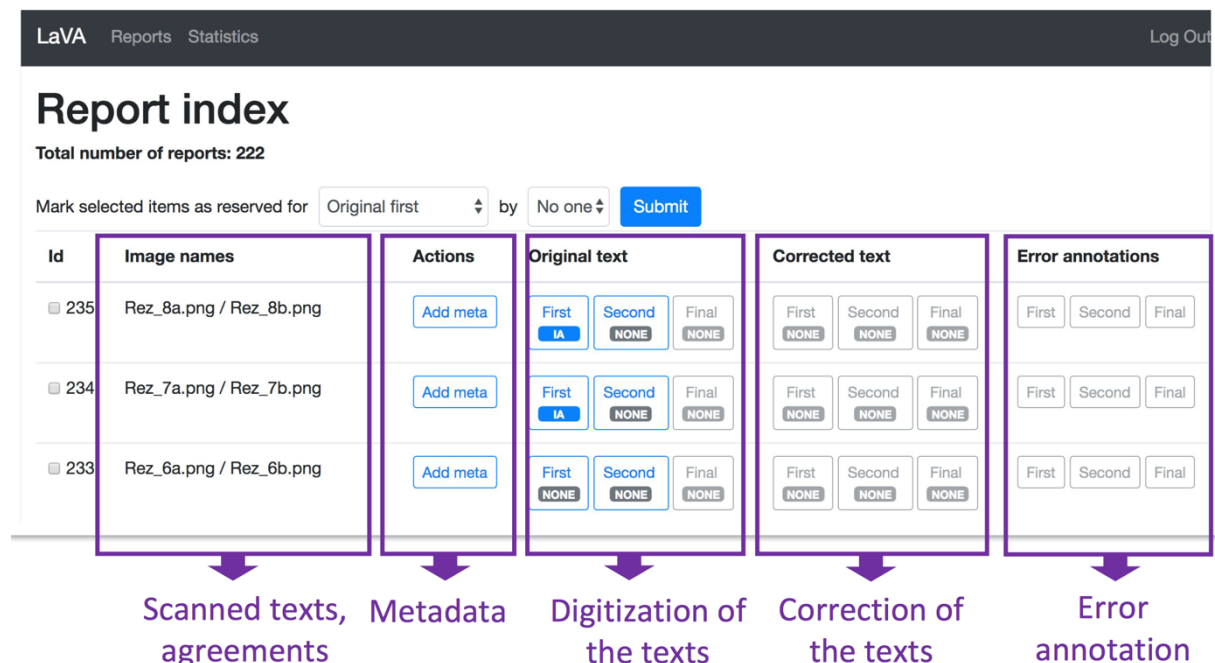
LaVA Reports Statistics Log Out

Report index

Total number of reports: 222

Mark selected items as reserved for Original first by No one Submit

| Id | Image names | Actions | Original text | Corrected text | Error annotations |
|---|---|---|---|---|---|
| 235 | Rez_8a.png / Rez_8b.png | Add meta | First IA Second NONE Final NONE | First NONE Second NONE Final NONE | First Second Final |
| 234 | Rez_7a.png / Rez_7b.png | Add meta | First IA Second NONE Final NONE | First NONE Second NONE Final NONE | First Second Final |
| 233 | Rez_6a.png / Rez_6b.png | Add meta | First NONE Second NONE Final NONE | First NONE Second NONE Final NONE | First Second Final |

Scanned texts, agreements

Metadata

Digitization of the texts

Correction of the texts

Error annotation